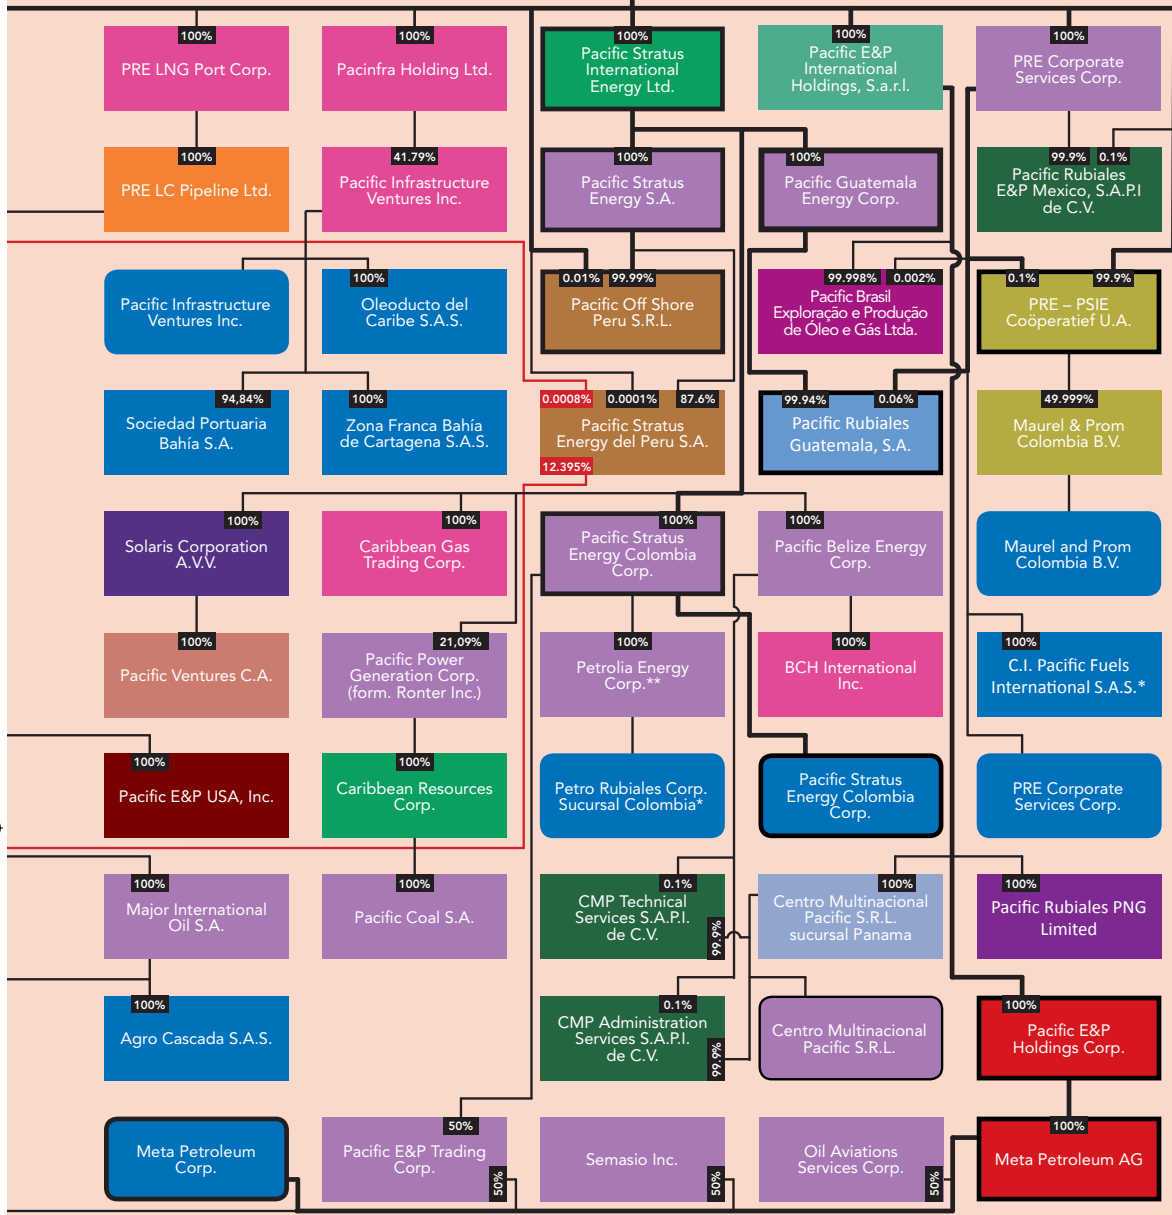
100%
PRE LNG Port Corp.

100%
Pacinfra Holding Ltd.

100%
Pacific Stratus International Energy Ltd.

100%
Pacific E&P International Holdings, S.a.r.l.

100%
PRE Corporate Services Corp.

100%
PRE LC Pipeline Ltd.

41.79%
Pacific Infrastructure Ventures Inc.

100%
Pacific Stratus Energy S.A.

100%
Pacific Guatemala Energy Corp.

99.9% 0.1%
Pacific Rubiales E&P Mexico, S.A.P.I de C.V.

Pacific Infrastructure Ventures Inc.

100%
Oleoducto del Caribe S.A.S.

0.01% 99.99%
Pacific Off Shore Peru S.R.L.

99.998% 0.002%
Pacific Brasil Exploração e Produção de Óleo e Gás Ltda.

0.1% 99.9%
PRE – PSIE Coöperatief U.A.

94,84%
Sociedad Portuaria Bahía S.A.

100%
Zona Franca Bahía de Cartagena S.A.S.

0.0008% 0.0001% 87.6%
Pacific Stratus Energy del Peru S.A.
12.395%

99.94% 0.06%
Pacific Rubiales Guatemala, S.A.

49.999%
Maurel & Prom Colombia B.V.

100%
Solaris Corporation A.V.V.

100%
Caribbean Gas Trading Corp.

100%
Pacific Stratus Energy Colombia Corp.

100%
Pacific Belize Energy Corp.

Maurel and Prom Colombia B.V.

100%
Pacific Ventures C.A.

21,09%
Pacific Power Generation Corp. (form. Ronter Inc.)

100%
Petrolia Energy Corp.**

100%
BCH International Inc.

100%
C.I. Pacific Fuels International S.A.S.*

100%
Pacific E&P USA, Inc.

100%
Caribbean Resources Corp.

Petro Rubiales Corp. Sucursal Colombia*

Pacific Stratus Energy Colombia Corp.

PRE Corporate Services Corp.

100%
Major International Oil S.A.

100%
Pacific Coal S.A.

0.1%
CMP Technical Services S.A.P.I. de C.V.
99.9%

100%
Centro Multinacional Pacific S.R.L. sucursal Panama

100%
Pacific Rubiales PNG Limited

100%
Agro Cascada S.A.S.

0.1%
CMP Administration Services S.A.P.I. de C.V.
99.9%

Centro Multinacional Pacific S.R.L.

100%
Pacific E&P Holdings Corp.

Meta Petroleum Corp.

50%
Pacific E&P Trading Corp.
50%

Semasio Inc.
50%

Oil Aviations Services Corp.
50%

100%
Meta Petroleum AG